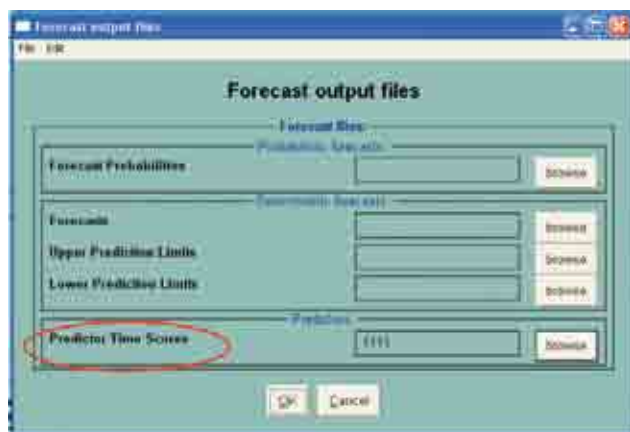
Forecast output files
File Edit

Forecast output files

Forecast files
Probabilistic forecasts
Forecast Probabilities
Browse

Deterministic forecasts
Forecasts
Browse
Upper Prediction Limits
Browse
Lower Prediction Limits
Browse

Predictors
Predictor Time Scores
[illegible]
Browse

OK
Cancel